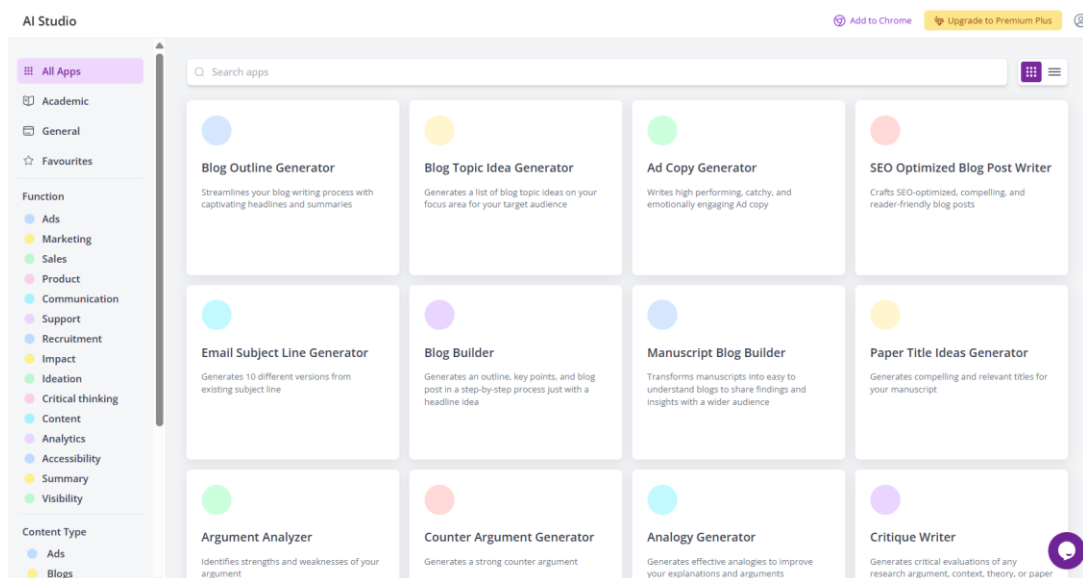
AI Studio

Add to Chrome

Upgrade to Premium Plus

All Apps

Academic

General

Favourites

Function

Ads
Marketing
Sales
Product
Communication
Support
Recruitment
Impact
Ideation
Critical thinking
Content
Analytics
Accessibility
Summary
Visibility

Content Type

Ads
Blogs

Search apps

Blog Outline Generator
Streamlines your blog writing process with captivating headlines and summaries

Blog Topic Idea Generator
Generates a list of blog topic ideas on your focus area for your target audience

Ad Copy Generator
Writes high performing, catchy, and emotionally engaging Ad copy

SEO Optimized Blog Post Writer
Crafts SEO-optimized, compelling, and reader-friendly blog posts

Email Subject Line Generator
Generates 10 different versions from existing subject line

Blog Builder
Generates an outline, key points, and blog post in a step-by-step process just with a headline idea

Manuscript Blog Builder
Transforms manuscripts into easy to understand blogs to share findings and insights with a wider audience

Paper Title Ideas Generator
Generates compelling and relevant titles for your manuscript

Argument Analyzer
Identifies strengths and weaknesses of your argument

Counter Argument Generator
Generates a strong counter argument

Analogy Generator
Generates effective analogies to improve your explanations and arguments

Critique Writer
Generates critical evaluations of any research argument, context, theory, or paper